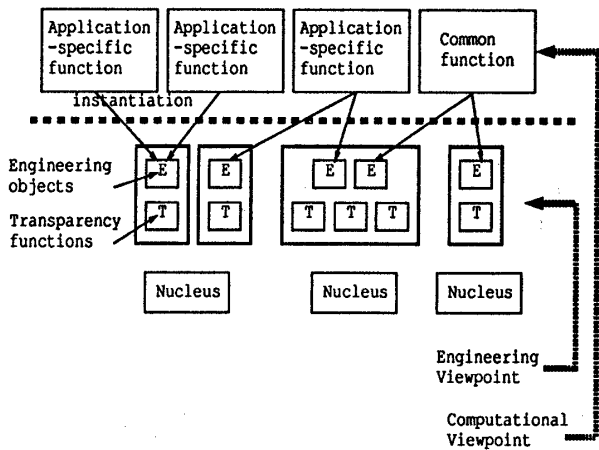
Application -specific function

Application -specific function

Application -specific function

Common function

instantiation

Engineering objects

Transparency functions

E

T

E

T

E

E

T

T

T

E

T

Nucleus

Nucleus

Nucleus

Engineering Viewpoint

Computational Viewpoint